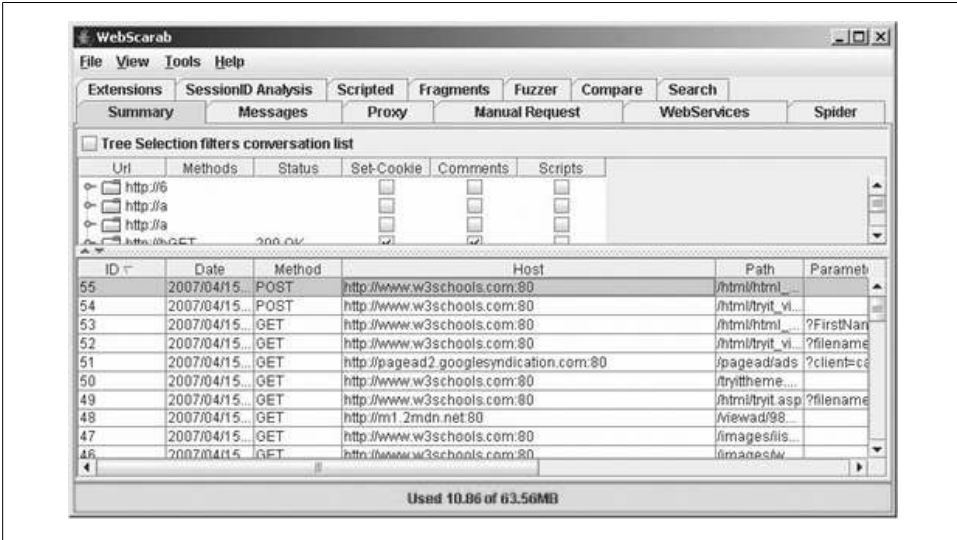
WebScarab

File View Tools Help

Extensions | SessionID Analysis | Scripted | Fragments | Fuzzer | Compare | Search

Summary | Messages | Proxy | Manual Request | WebServices | Spider

Tree Selection filters conversation list

| Url | Methods | Status | Set-Cookie | Comments | Scripts |
|---|---|---|---|---|---|
| http://6 | | | | | |
| http://a | | | | | |
| http://a | | | | | |
| http://h GET | | 200 OK | | | |

| ID | Date | Method | Host | Path | Paramet |
|---|---|---|---|---|---|
| 55 | 2007/04/15... | POST | http://www.w3schools.com:80 | /html/html_... | |
| 54 | 2007/04/15... | POST | http://www.w3schools.com:80 | /html/tryit_vi... | |
| 53 | 2007/04/15... | GET | http://www.w3schools.com:80 | /html/html_... | ?FirstNar |
| 52 | 2007/04/15... | GET | http://www.w3schools.com:80 | /html/tryit_vi... | ?filename |
| 51 | 2007/04/15... | GET | http://pagead2.googlesyndication.com:80 | /pagead/ads | ?client=ca |
| 50 | 2007/04/15... | GET | http://www.w3schools.com:80 | /tryittheme.... | |
| 49 | 2007/04/15... | GET | http://www.w3schools.com:80 | /html/tryit.asp | ?filename |
| 48 | 2007/04/15... | GET | http://m1.2mdn.net:80 | /viewad/98... | |
| 47 | 2007/04/15... | GET | http://www.w3schools.com:80 | /images/lis... | |
| 46 | 2007/04/15... | GET | http://www.w3schools.com:80 | /images/w... | |

Used 10.86 of 63.56MB